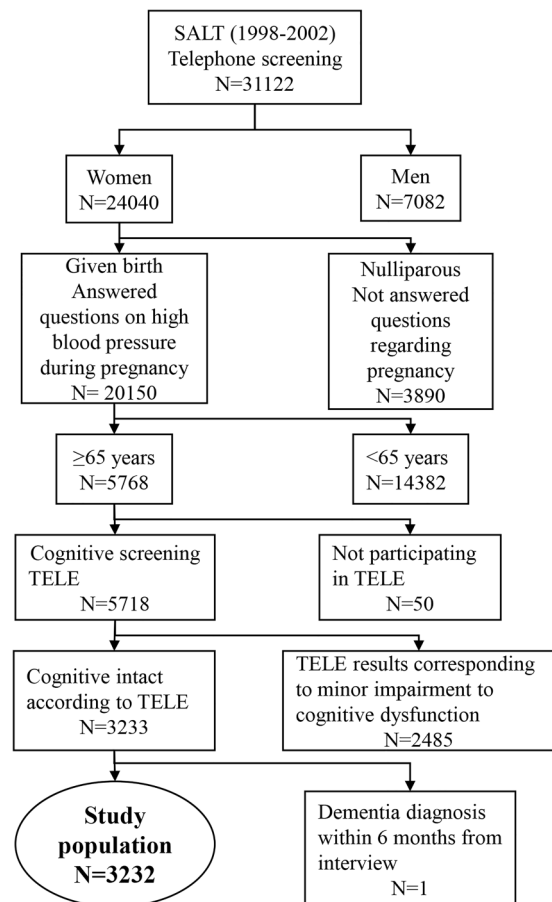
SALT (1998-2002)
Telephone screening
N=31122

Women
N=24040

Men
N=7082

Given birth
Answered questions on high blood pressure during pregnancy
N= 20150

Nulliparous
Not answered questions regarding pregnancy
N=3890

≥65 years
N=5768

<65 years
N=14382

Cognitive screening
TELE
N=5718

Not participating in TELE
N=50

Cognitive intact according to TELE
N=3233

TELE results corresponding to minor impairment to cognitive dysfunction
N=2485

Study population
N=3232

Dementia diagnosis within 6 months from interview
N=1